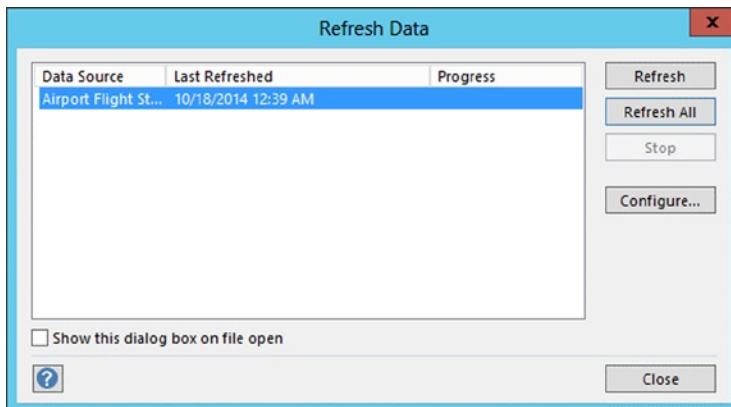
Refresh Data

x

| Data Source | Last Refreshed | Progress |
|---|---|---|
| Airport Flight St... | 10/18/2014 12:39 AM | |

Refresh

Refresh All

Stop

Configure...

Show this dialog box on file open

?

Close